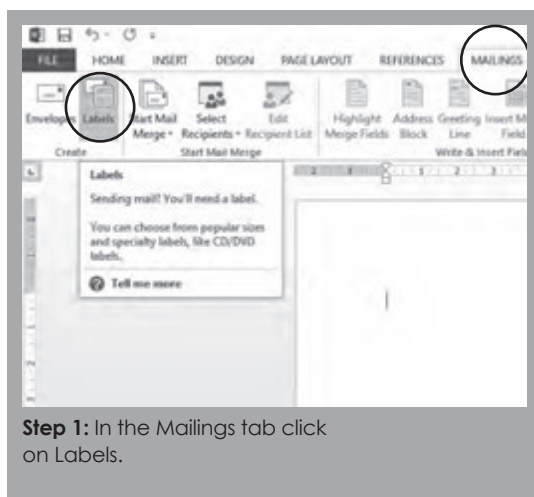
FILE HOME INSERT DESIGN PAGE LAYOUT REFERENCES MAILINGS

Envelopes Labels Start Mail Merge Select Recipients Edit Recipient List Highlight Merge Fields Address Block Greeting Line Insert M Field

Create Start Mail Merge Write & Insert Fiel

Labels

Sending mail? You'll need a label.

You can choose from popular sizes and specialty labels, like CD/DVD labels.

Tell me more

**Step 1:** In the Mailings tab click on Labels.